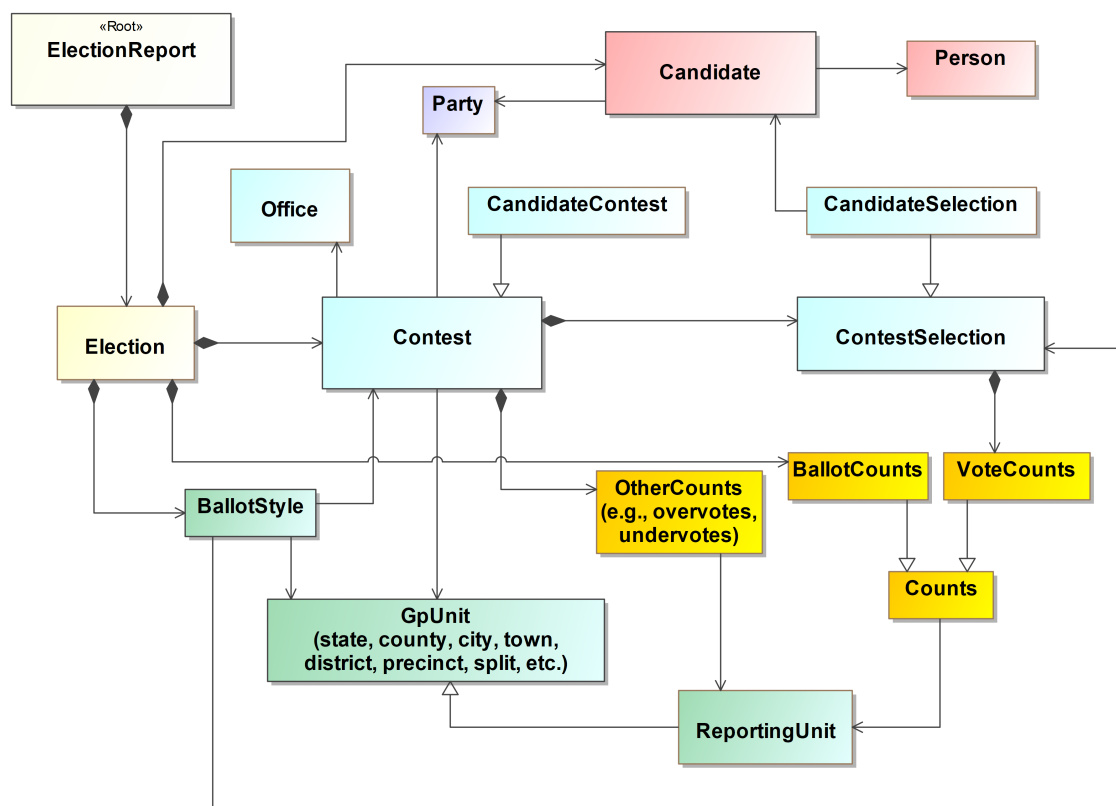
«Root»
ElectionReport

Candidate

Person

Party

Office

CandidateContest

CandidateSelection

Election

Contest

ContestSelection

BallotCounts

VoteCounts

OtherCounts
(e.g., overvotes,
undervotes)

BallotStyle

Counts

GpUnit
(state, county, city, town,
district, precinct, split, etc.)

ReportingUnit